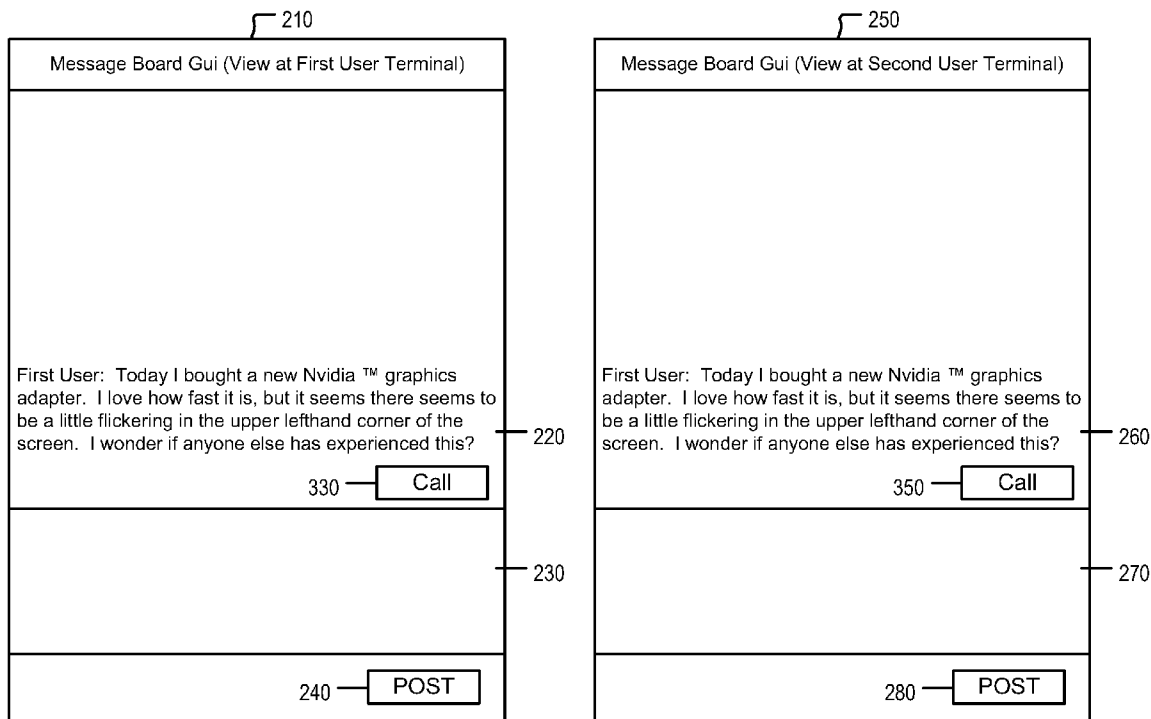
210

Message Board Gui (View at First User Terminal)

First User: Today I bought a new Nvidia ™ graphics adapter. I love how fast it is, but it seems there seems to be a little flickering in the upper lefthand corner of the screen. I wonder if anyone else has experienced this?

220

330

Call

230

240

POST

250

Message Board Gui (View at Second User Terminal)

First User: Today I bought a new Nvidia ™ graphics adapter. I love how fast it is, but it seems there seems to be a little flickering in the upper lefthand corner of the screen. I wonder if anyone else has experienced this?

260

350

Call

270

280

POST